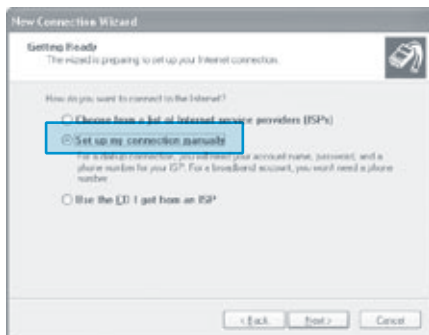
New Connection Wizard

Getting Ready
The wizard is preparing to set up your Internet connection.

How do you want to connect to the Internet?

Choose from a list of Internet service providers (ISPs)

Set up my connection manually

For a dial-up connection, you will need your account name, password, and a phone number for your ISP. For a broadband account, you won't need a phone number.

Use the CD I got from an ISP

< Back Next > Cancel